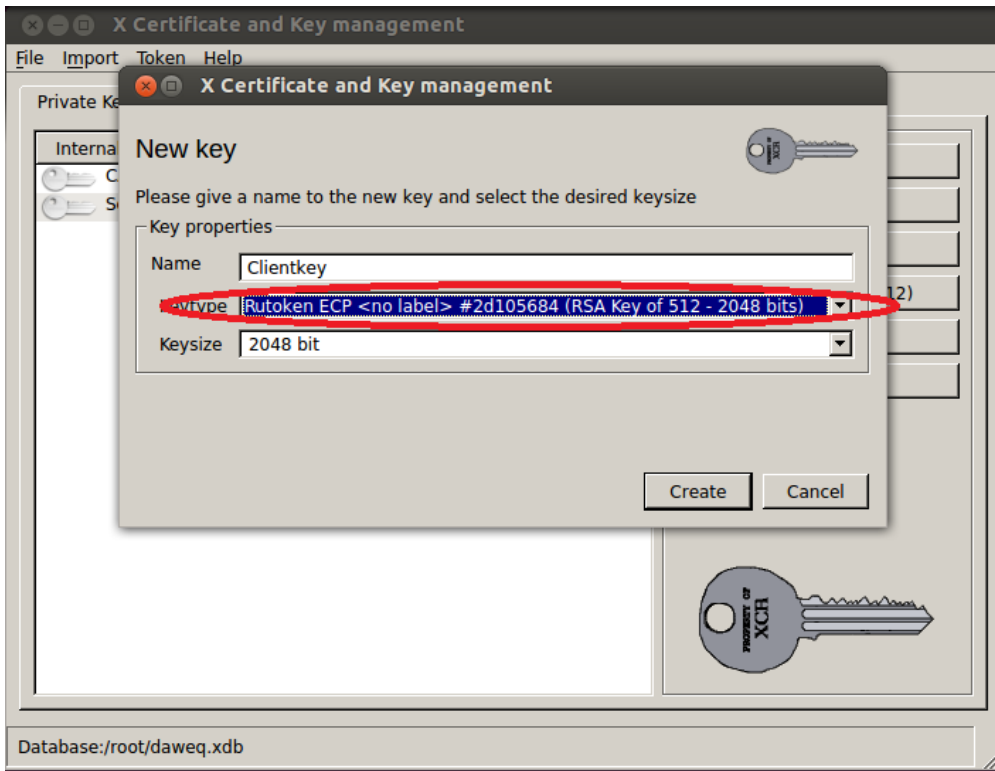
X Certificate and Key management

File Import Token Help

Private Ke

Interna

C

S

X Certificate and Key management

New key

XCA

Please give a name to the new key and select the desired keysize

Key properties

Name Clientkey

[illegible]ytype Rutoken ECP <no label> #2d105684 (RSA Key of 512 - 2048 bits)

Keysize 2048 bit

12)

Create Cancel

PROPERTY OF XCA

Database:/root/daweq.xdb